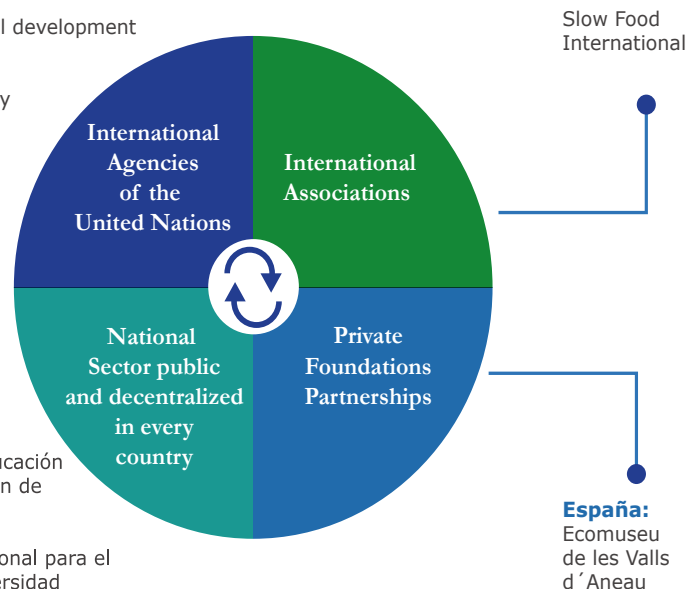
l development

y

International Agencies of the United Nations

International Associations

Slow Food International

National Sector public and decentralized in every country

Private Foundations Partnerships

ucación
n de

onal para el
ersidad

España:
Ecomuseu de les Valls d´Aneau